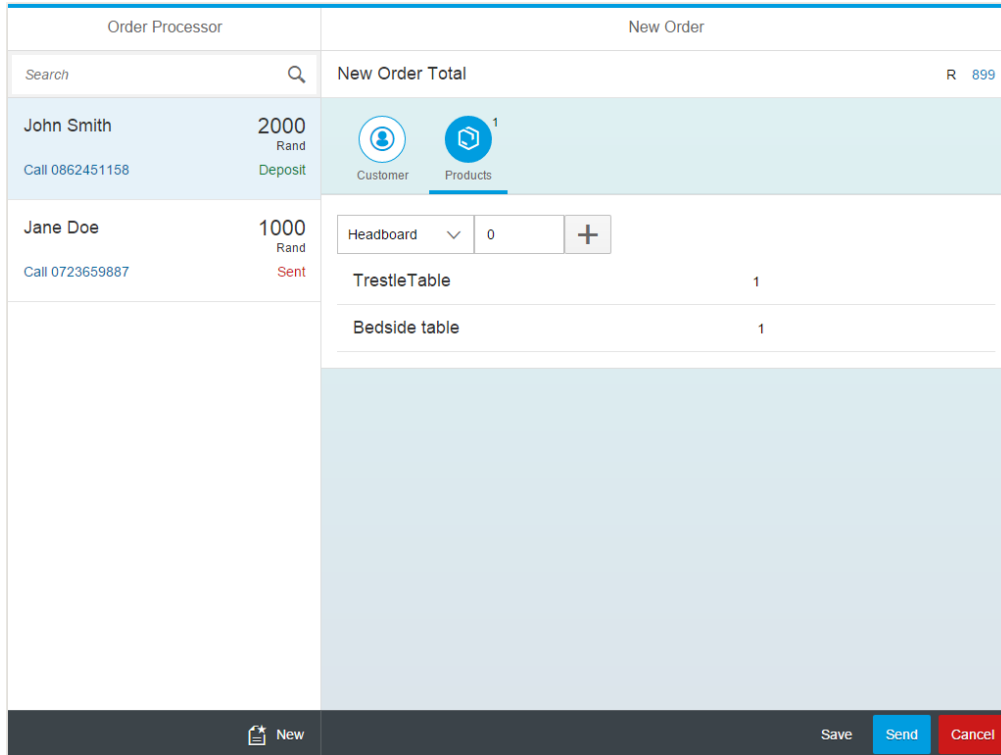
Order Processor

Search

John Smith 2000 Rand
Call 0862451158 Deposit

Jane Doe 1000 Rand
Call 0723659887 Sent

New

New Order

New Order Total R 899

Customer
Products 1

Headboard 0 +

| TrestleTable | 1 |
|---|---|
| Bedside table | 1 |

Save Send Cancel